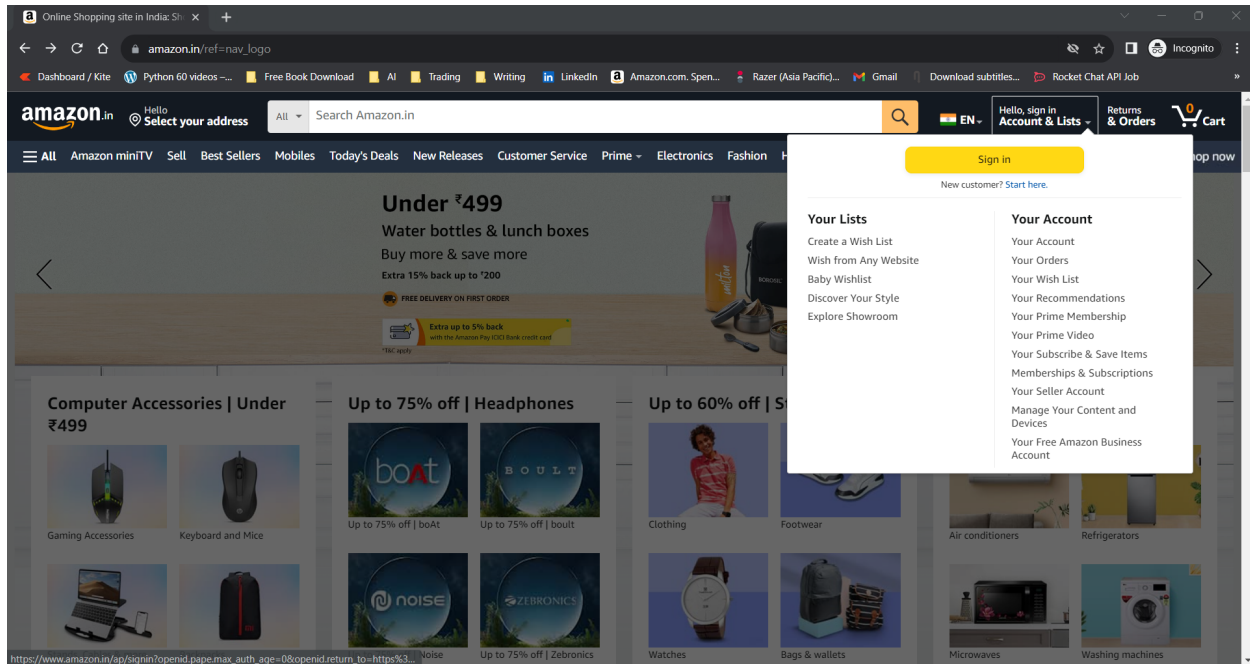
Online Shopping site in India: Sh ×
+
amazon.in/ref=nav_logo
Incognito
Dashboard / Kite   Python 60 videos –...   Free Book Download   AI   Trading   Writing   LinkedIn   Amazon.com. Spen...   Razer (Asia Pacific)...   Gmail   Download subtitles...   Rocket Chat API Job

amazon.in
Hello
Select your address
All
Search Amazon.in
EN
Hello, sign in
Account & Lists
Returns
& Orders
0
Cart

All   Amazon miniTV   Sell   Best Sellers   Mobiles   Today's Deals   New Releases   Customer Service   Prime   Electronics   Fashion   H   op now

Under ₹499
Water bottles & lunch boxes
Buy more & save more
Extra 15% back up to ₹200
FREE DELIVERY ON FIRST ORDER
Extra up to 5% back
with the Amazon Pay ICICI Bank credit card
*T&C apply

Sign in
New customer? Start here.

Your Lists
Create a Wish List
Wish from Any Website
Baby Wishlist
Discover Your Style
Explore Showroom

Your Account
Your Account
Your Orders
Your Wish List
Your Recommendations
Your Prime Membership
Your Prime Video
Your Subscribe & Save Items
Memberships & Subscriptions
Your Seller Account
Manage Your Content and Devices
Your Free Amazon Business Account

Computer Accessories | Under ₹499
Gaming Accessories
Keyboard and Mice

Up to 75% off | Headphones
boAt
BOULT
Up to 75% off | boAt
Up to 75% off | boult
noise
ZEBRONICS
Noise
Up to 75% off | Zebronics

Up to 60% off | St
Clothing
Footwear
Watches
Bags & wallets

Air conditioners
Refrigerators
Microwaves
Washing machines

https://www.amazon.in/ap/signin?openid.pape.max_auth_age=0&openid.return_to=https%3...